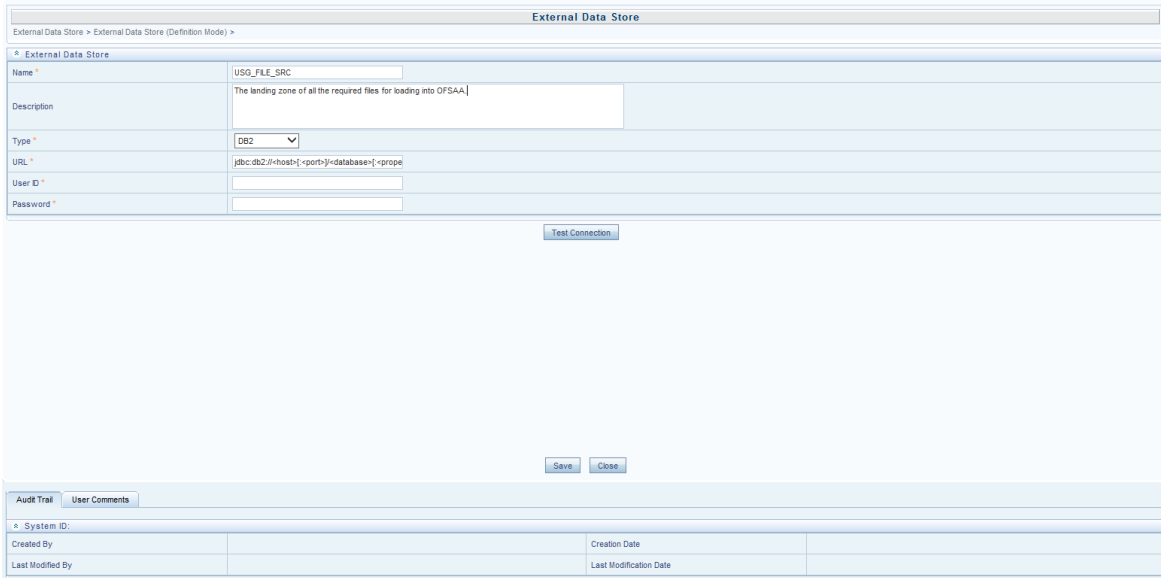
External Data Store

External Data Store > External Data Store (Definition Mode) >

External Data Store

| | |
|---|---|
| Name * | USG_FILE_SRC |
| Description | The landing zone of all the required files for loading into OFSAA. |
| Type * | DB2 |
| URL * | jdbc:db2://<host>[:<port>]/<database>[:<prope |
| User ID * | |
| Password * | |

Test Connection

Save Close

Audit Trail User Comments

System ID:

| | | | |
|---|---|---|---|
| Created By | | Creation Date | |
| Last Modified By | | Last Modification Date | |